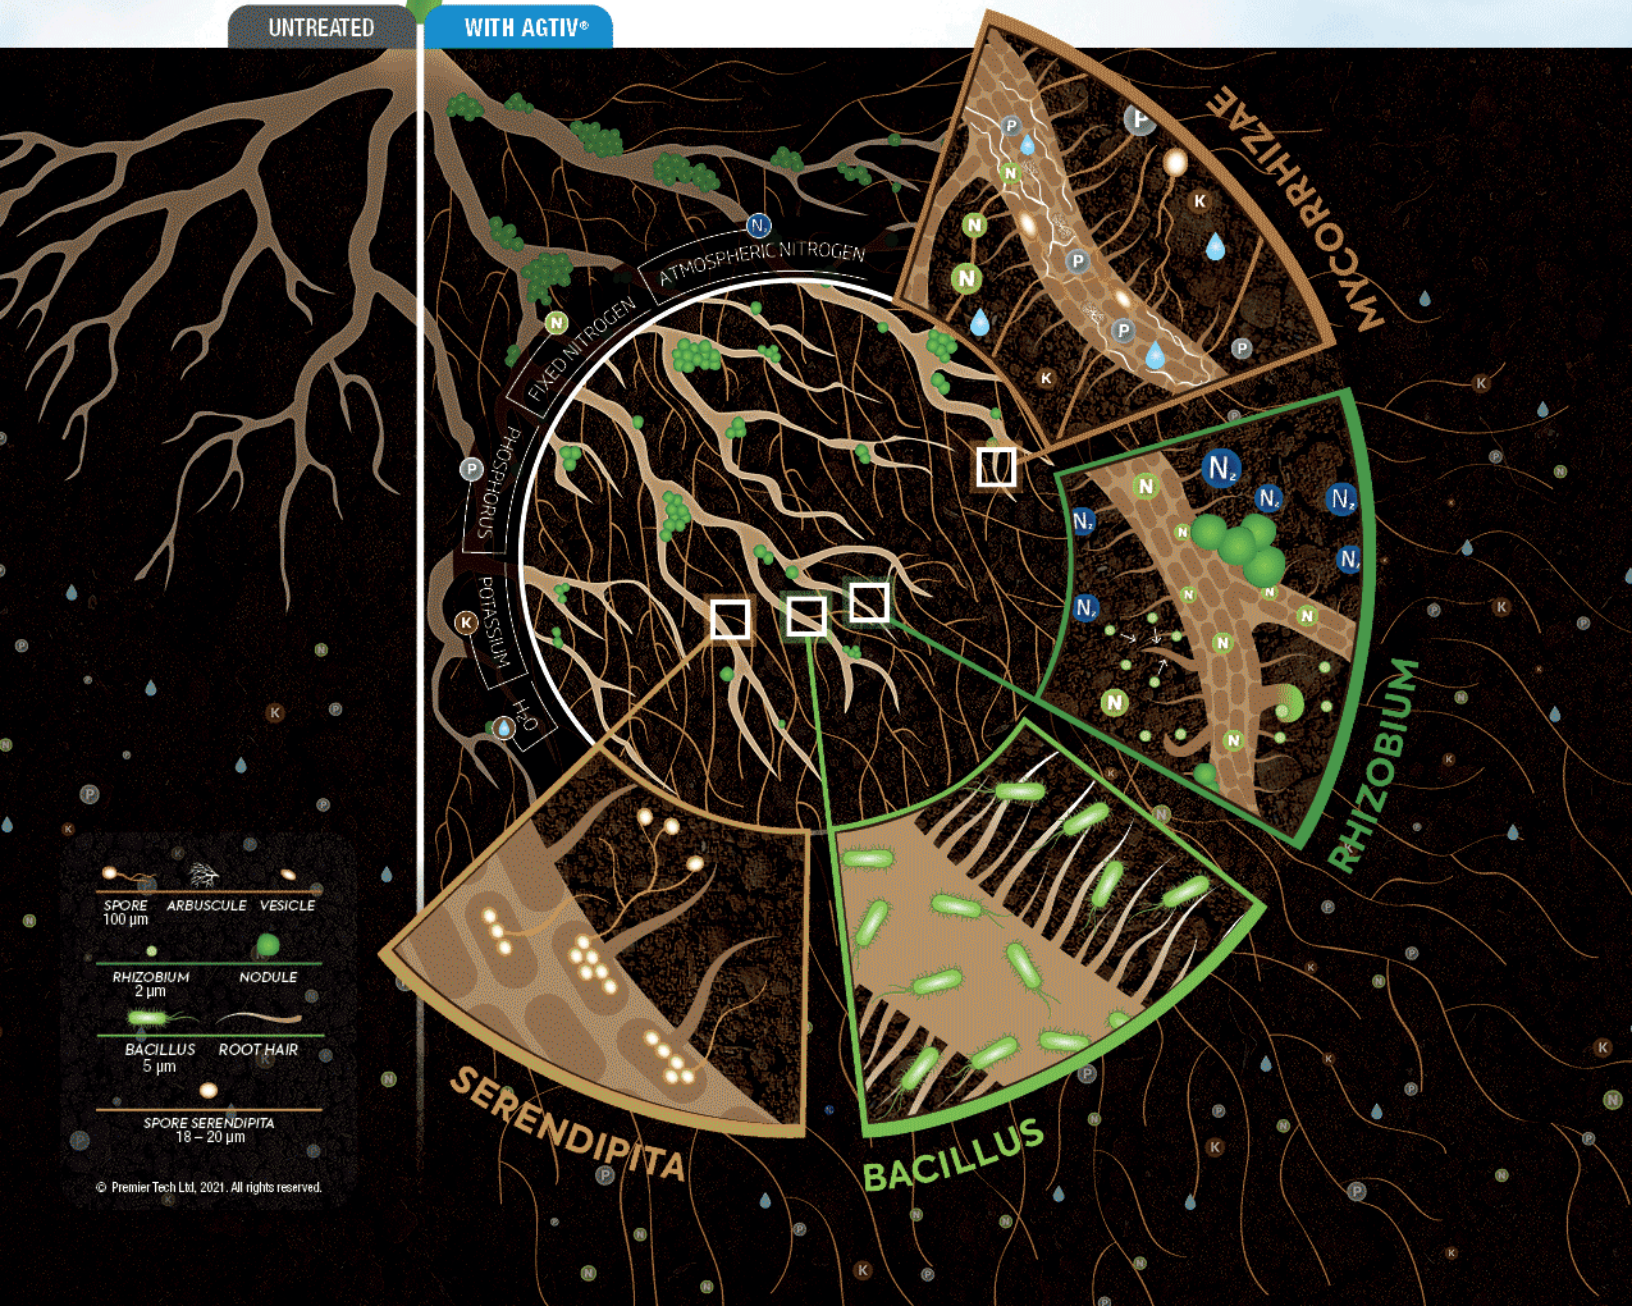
UNTREATED

WITH AGTIV®

$N_2$

ATMOSPHERIC NITROGEN

N

FIXED NITROGEN

P

PHOSPHORUS

K

POTASSIUM

$H_2O$

MYCORRHIZAE

RHIZOBIUM

BACILLUS

SERENDIPITA

SPORE 100 µm

ARBUSCULE

VESICLE

RHIZOBIUM 2 µm

NODULE

BACILLUS 5 µm

ROOT HAIR

SPORE SERENDIPITA 18 – 20 µm

© Premier Tech Ltd, 2021. All rights reserved.